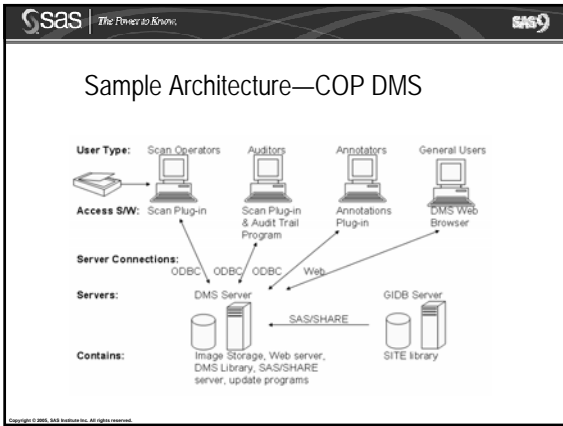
sas | The Power to Know.

sas9

Sample Architecture—COP DMS

User Type: Scan Operators Auditors Annotators General Users

Access S/W: Scan Plug-in Scan Plug-in & Audit Trail Program Annotations Plug-in DMS Web Browser

Server Connections:

ODBC ODBC ODBC Web

Servers: DMS Server GIDB Server

SAS/SHARE

Contains: Image Storage, Web server, DMS Library, SAS/SHARE server, update programs SITE library

Copyright © 2005, SAS Institute Inc. All rights reserved.